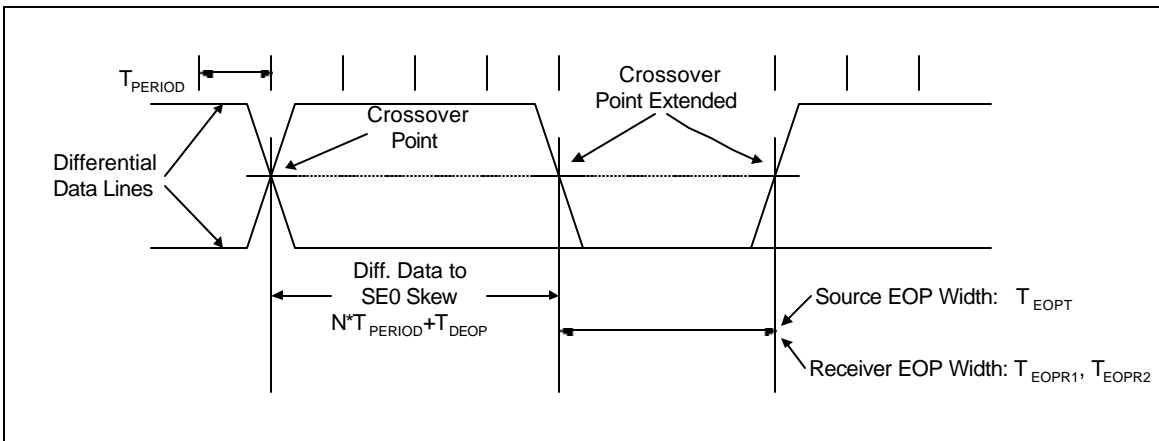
$T_{PERIOD}$

Crossover Point Extended

Crossover Point

Differential Data Lines

Diff. Data to SE0 Skew
$N*T_{PERIOD}+T_{DEOP}$

Source EOP Width: $T_{EOPT}$

Receiver EOP Width: $T_{EOPR1}$, $T_{EOPR2}$